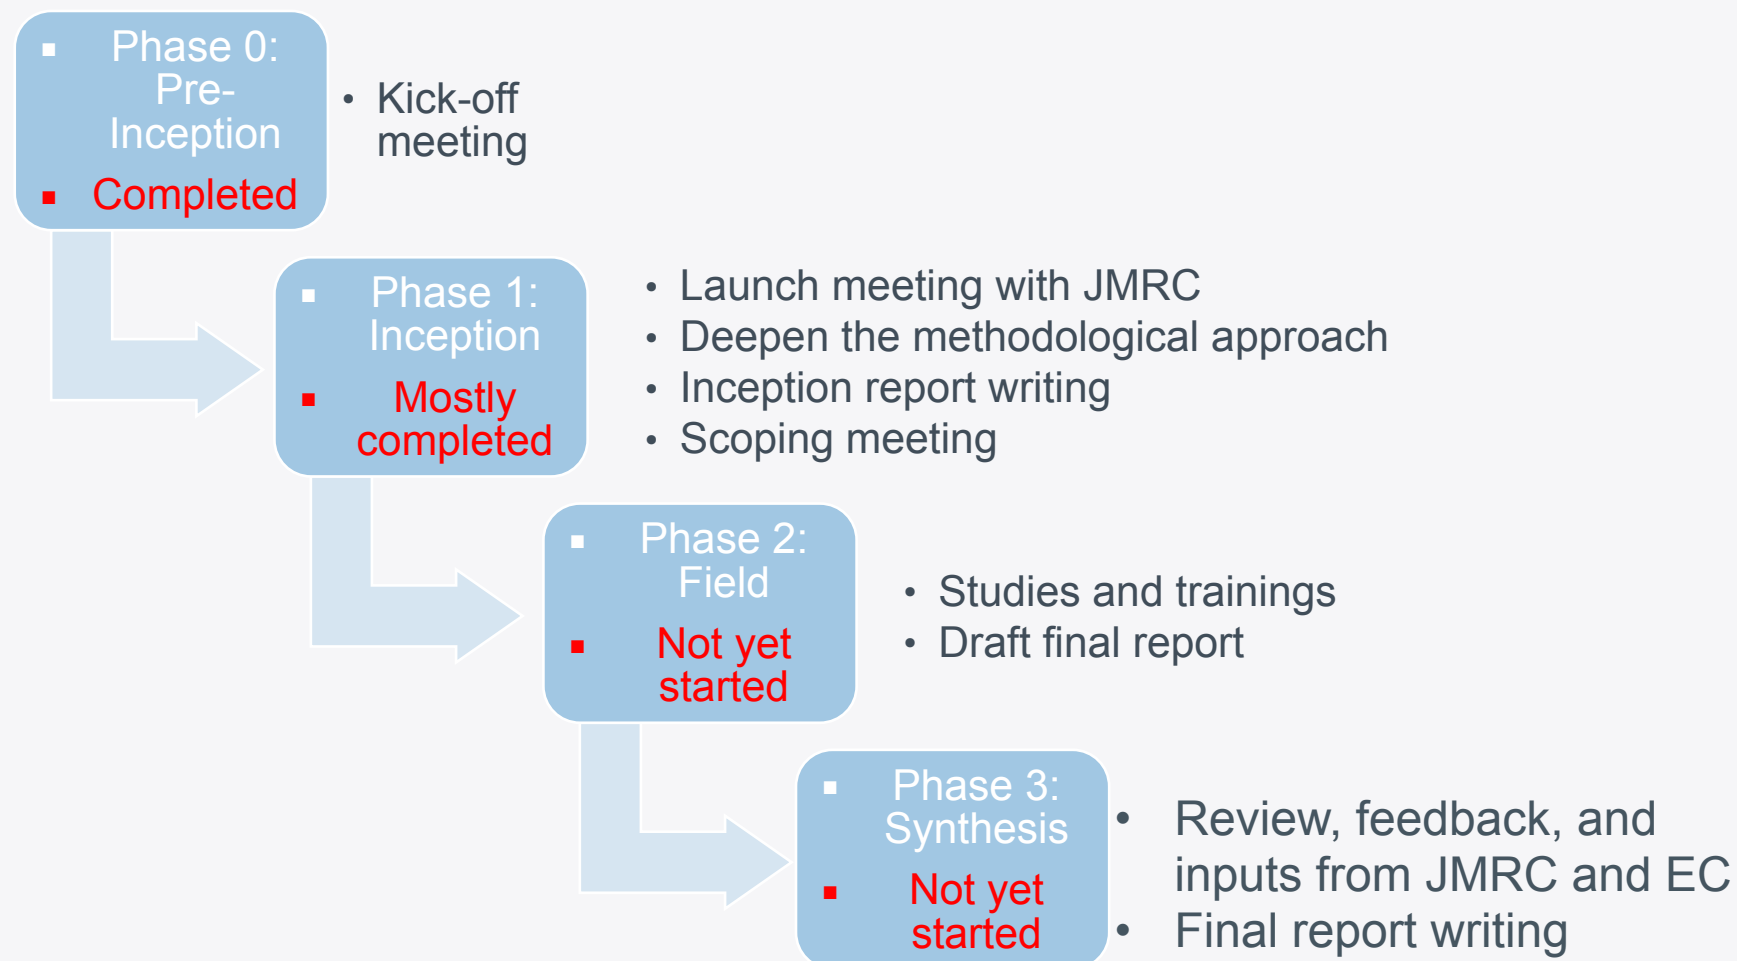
- Phase 0: Pre-Inception
- Completed

- Kick-off meeting

- Phase 1: Inception
- Mostly completed

- Launch meeting with JMRC
- Deepen the methodological approach
- Inception report writing
- Scoping meeting

- Phase 2: Field
- Not yet started

- Studies and trainings
- Draft final report

- Phase 3: Synthesis
- Not yet started

- Review, feedback, and inputs from JMRC and EC
- Final report writing